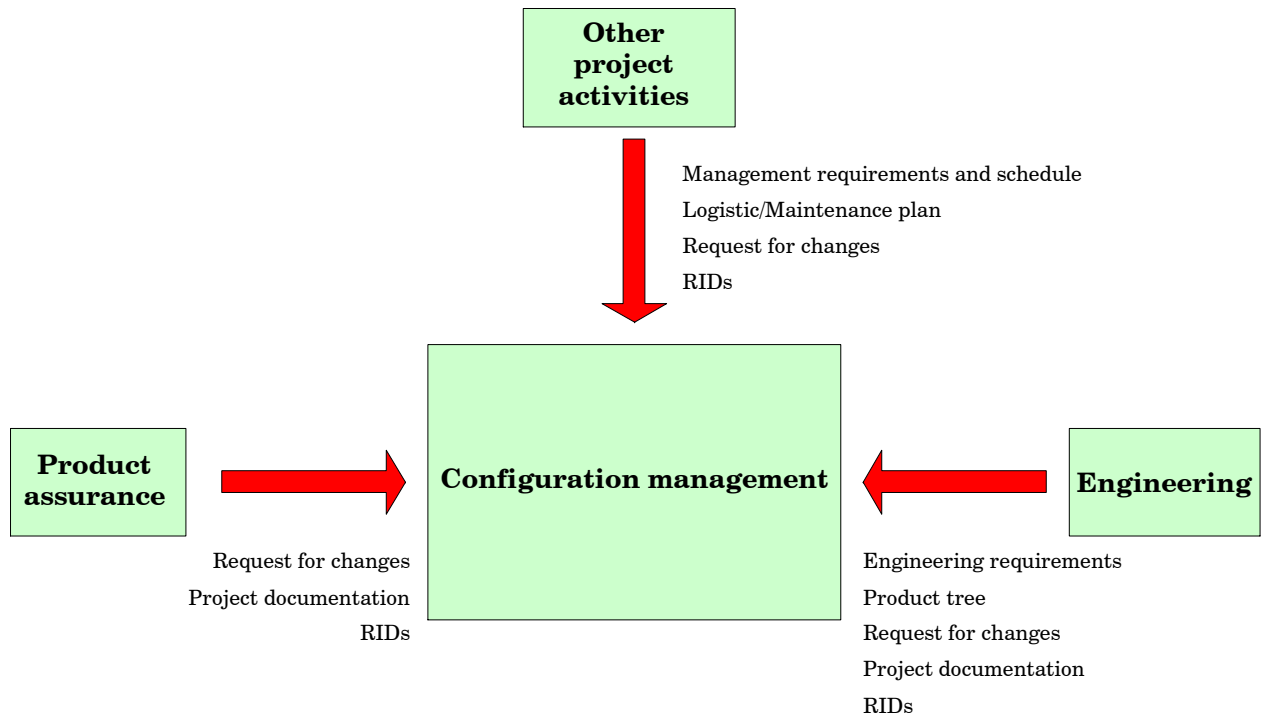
Other project activities

Management requirements and schedule
Logistic/Maintenance plan
Request for changes
RIDs

Product assurance

Configuration management

Engineering

Request for changes
Project documentation
RIDs

Engineering requirements
Product tree
Request for changes
Project documentation
RIDs